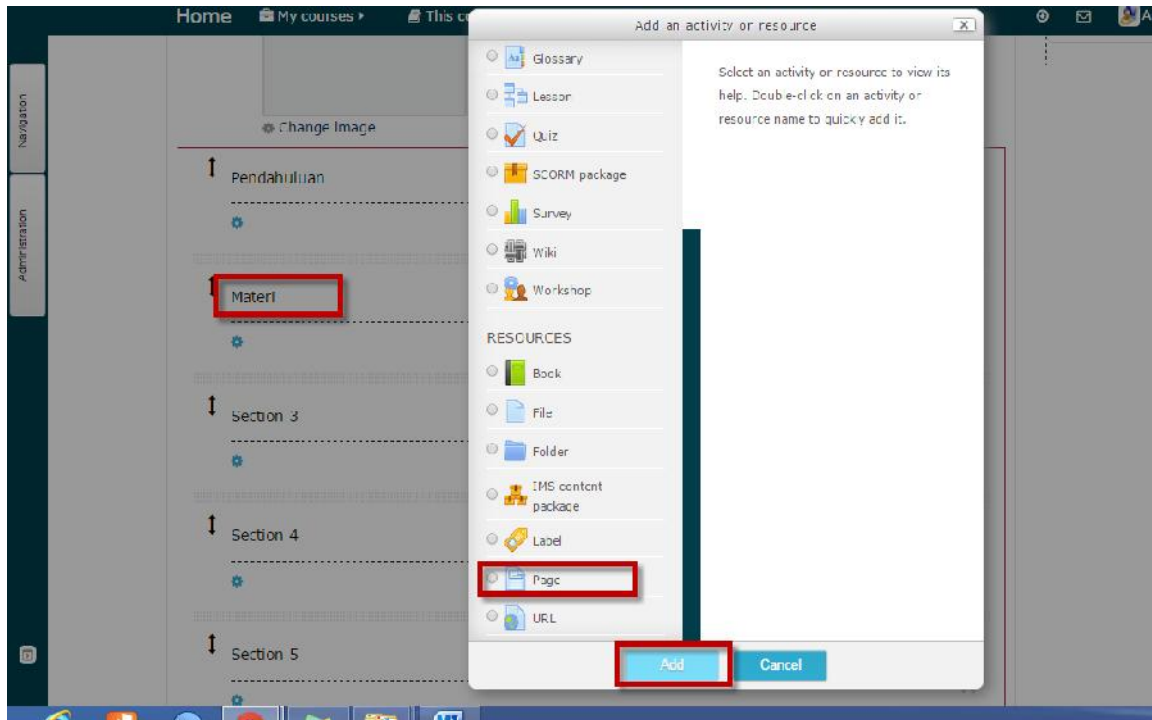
Home My courses ▸ This c

Navigation

Administration

Change image

Pendahuluan

Materi

Section 3

Section 4

Section 5

Add an activity or resource

Glossary

Lesson

Quiz

SCORM package

Survey

Wiki

Workshop

RESOURCES

Book

File

Folder

IMS content package

Label

Page

URL

Select an activity or resource to view its help. Double-click on an activity or resource name to quickly add it.

Add

Cancel